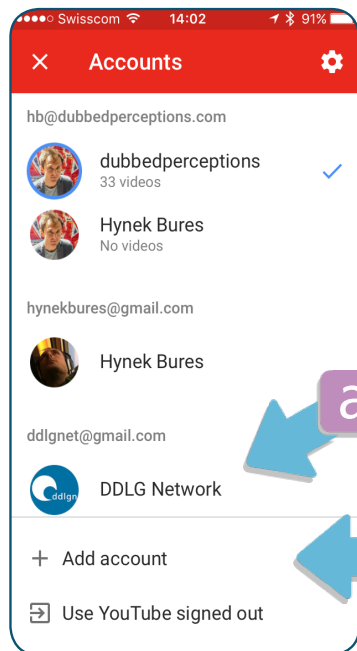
●●●●○ Swisscom 14:02 91%

Accounts

hb@dubbedperceptions.com

dubbedperceptions
33 videos

Hynek Bures
No videos

hynekbures@gmail.com

Hynek Bures

ddlgnet@gmail.com

ddlgn

DDLG Network

a

+ Add account

Use YouTube signed out